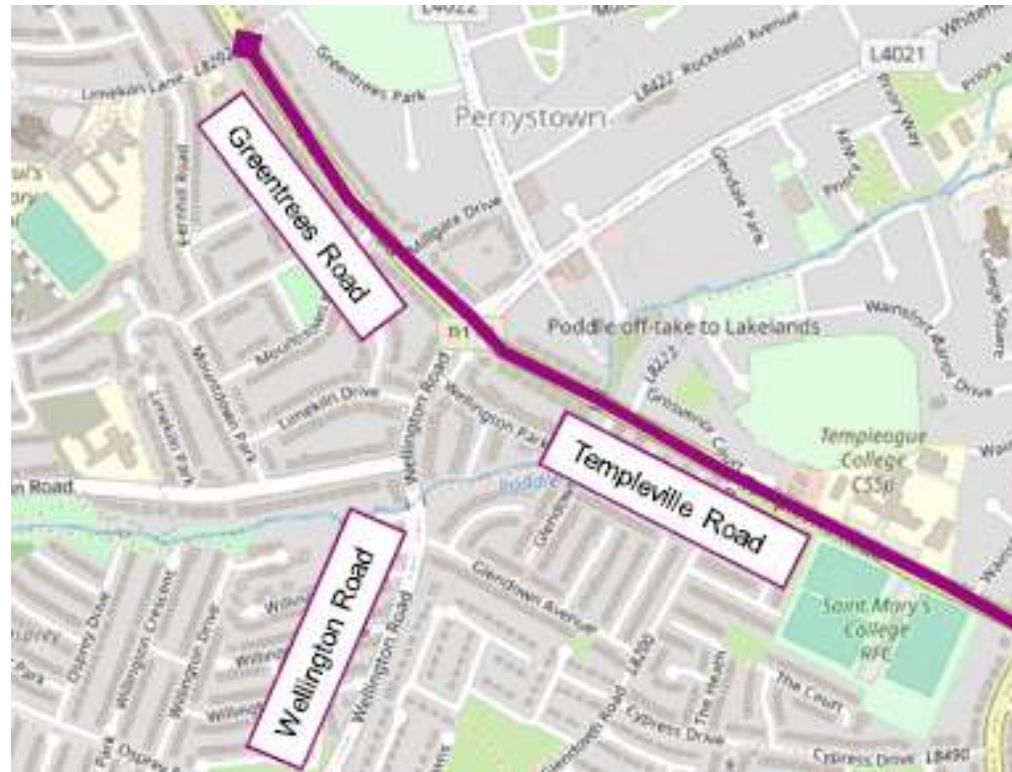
L4022
L4021
Limekiln Lane L8250
Greentrees Park
L4022 Rockfield Avenue
Perrystown
Greentrees Road
Kernhill Road
Glendale Park
Priory Way
Poddle off-take to Lakelands
Wainsfort Manor Drive
College Square
Mountdown Park
Limekiln Drive
Wellington Road
Wellington Park
Limekiln Park
L4223
Grosvenor Court
Templeogue College CS56
Templeville Road
n Road
Poddle
Glendown Avenue
Wellington Road
Saint Mary's College RFC
Osprey Drive
Wellington Crescent
Wellington Drive
Wellington Road
Glendown Road L4490
The Heath
The Court
Cypress Drive
Cypress Drive L8490